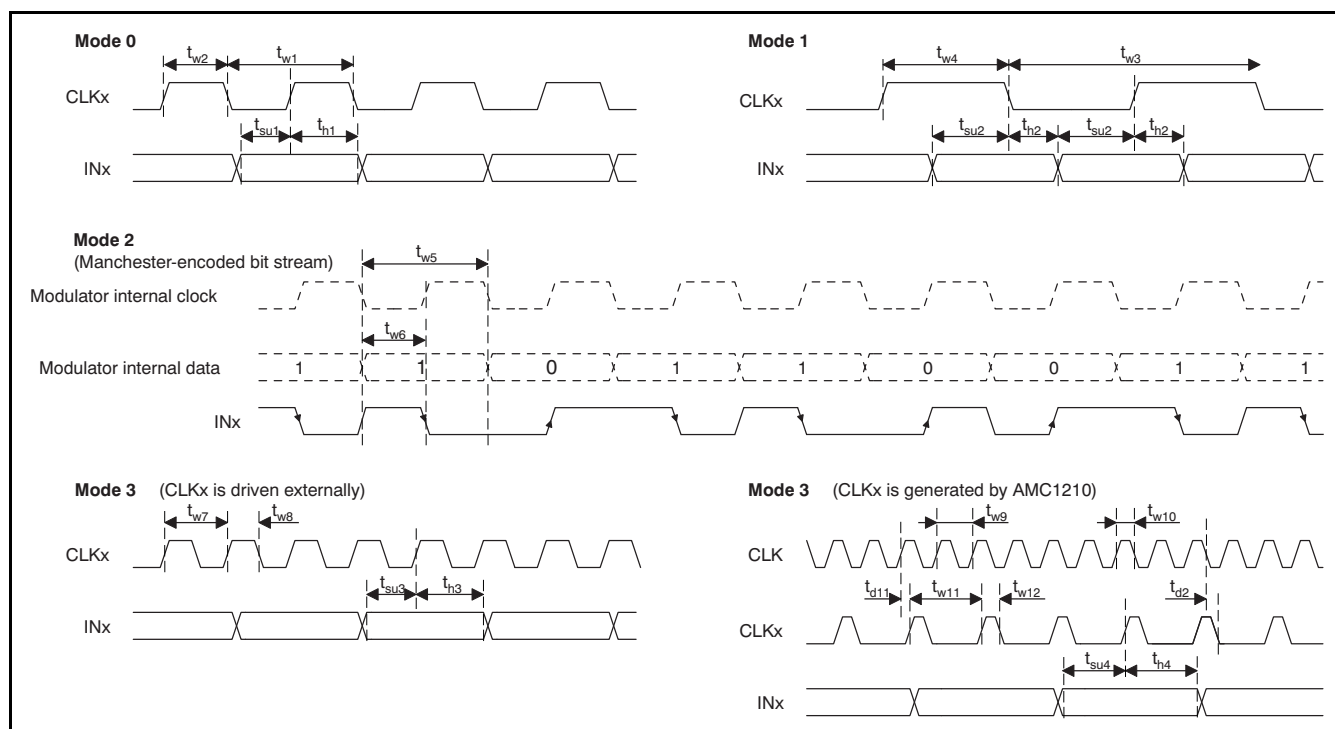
Mode 0

$t_{w2}$ $t_{w1}$

CLKx

$t_{su1}$ $t_{h1}$

INx

Mode 1

$t_{w4}$ $t_{w3}$

CLKx

$t_{su2}$ $t_{h2}$ $t_{su2}$ $t_{h2}$

INx

Mode 2
(Manchester-encoded bit stream)

$t_{w5}$

Modulator internal clock

$t_{w6}$

Modulator internal data 1 1 0 1 1 0 0 1 1

INx

Mode 3 (CLKx is driven externally)

$t_{w7}$ $t_{w8}$

CLKx

$t_{su3}$ $t_{h3}$

INx

Mode 3 (CLKx is generated by AMC1210)

$t_{w9}$ $t_{w10}$

CLK

$t_{d11}$ $t_{w11}$ $t_{w12}$ $t_{d2}$

CLKx

$t_{su4}$ $t_{h4}$

INx